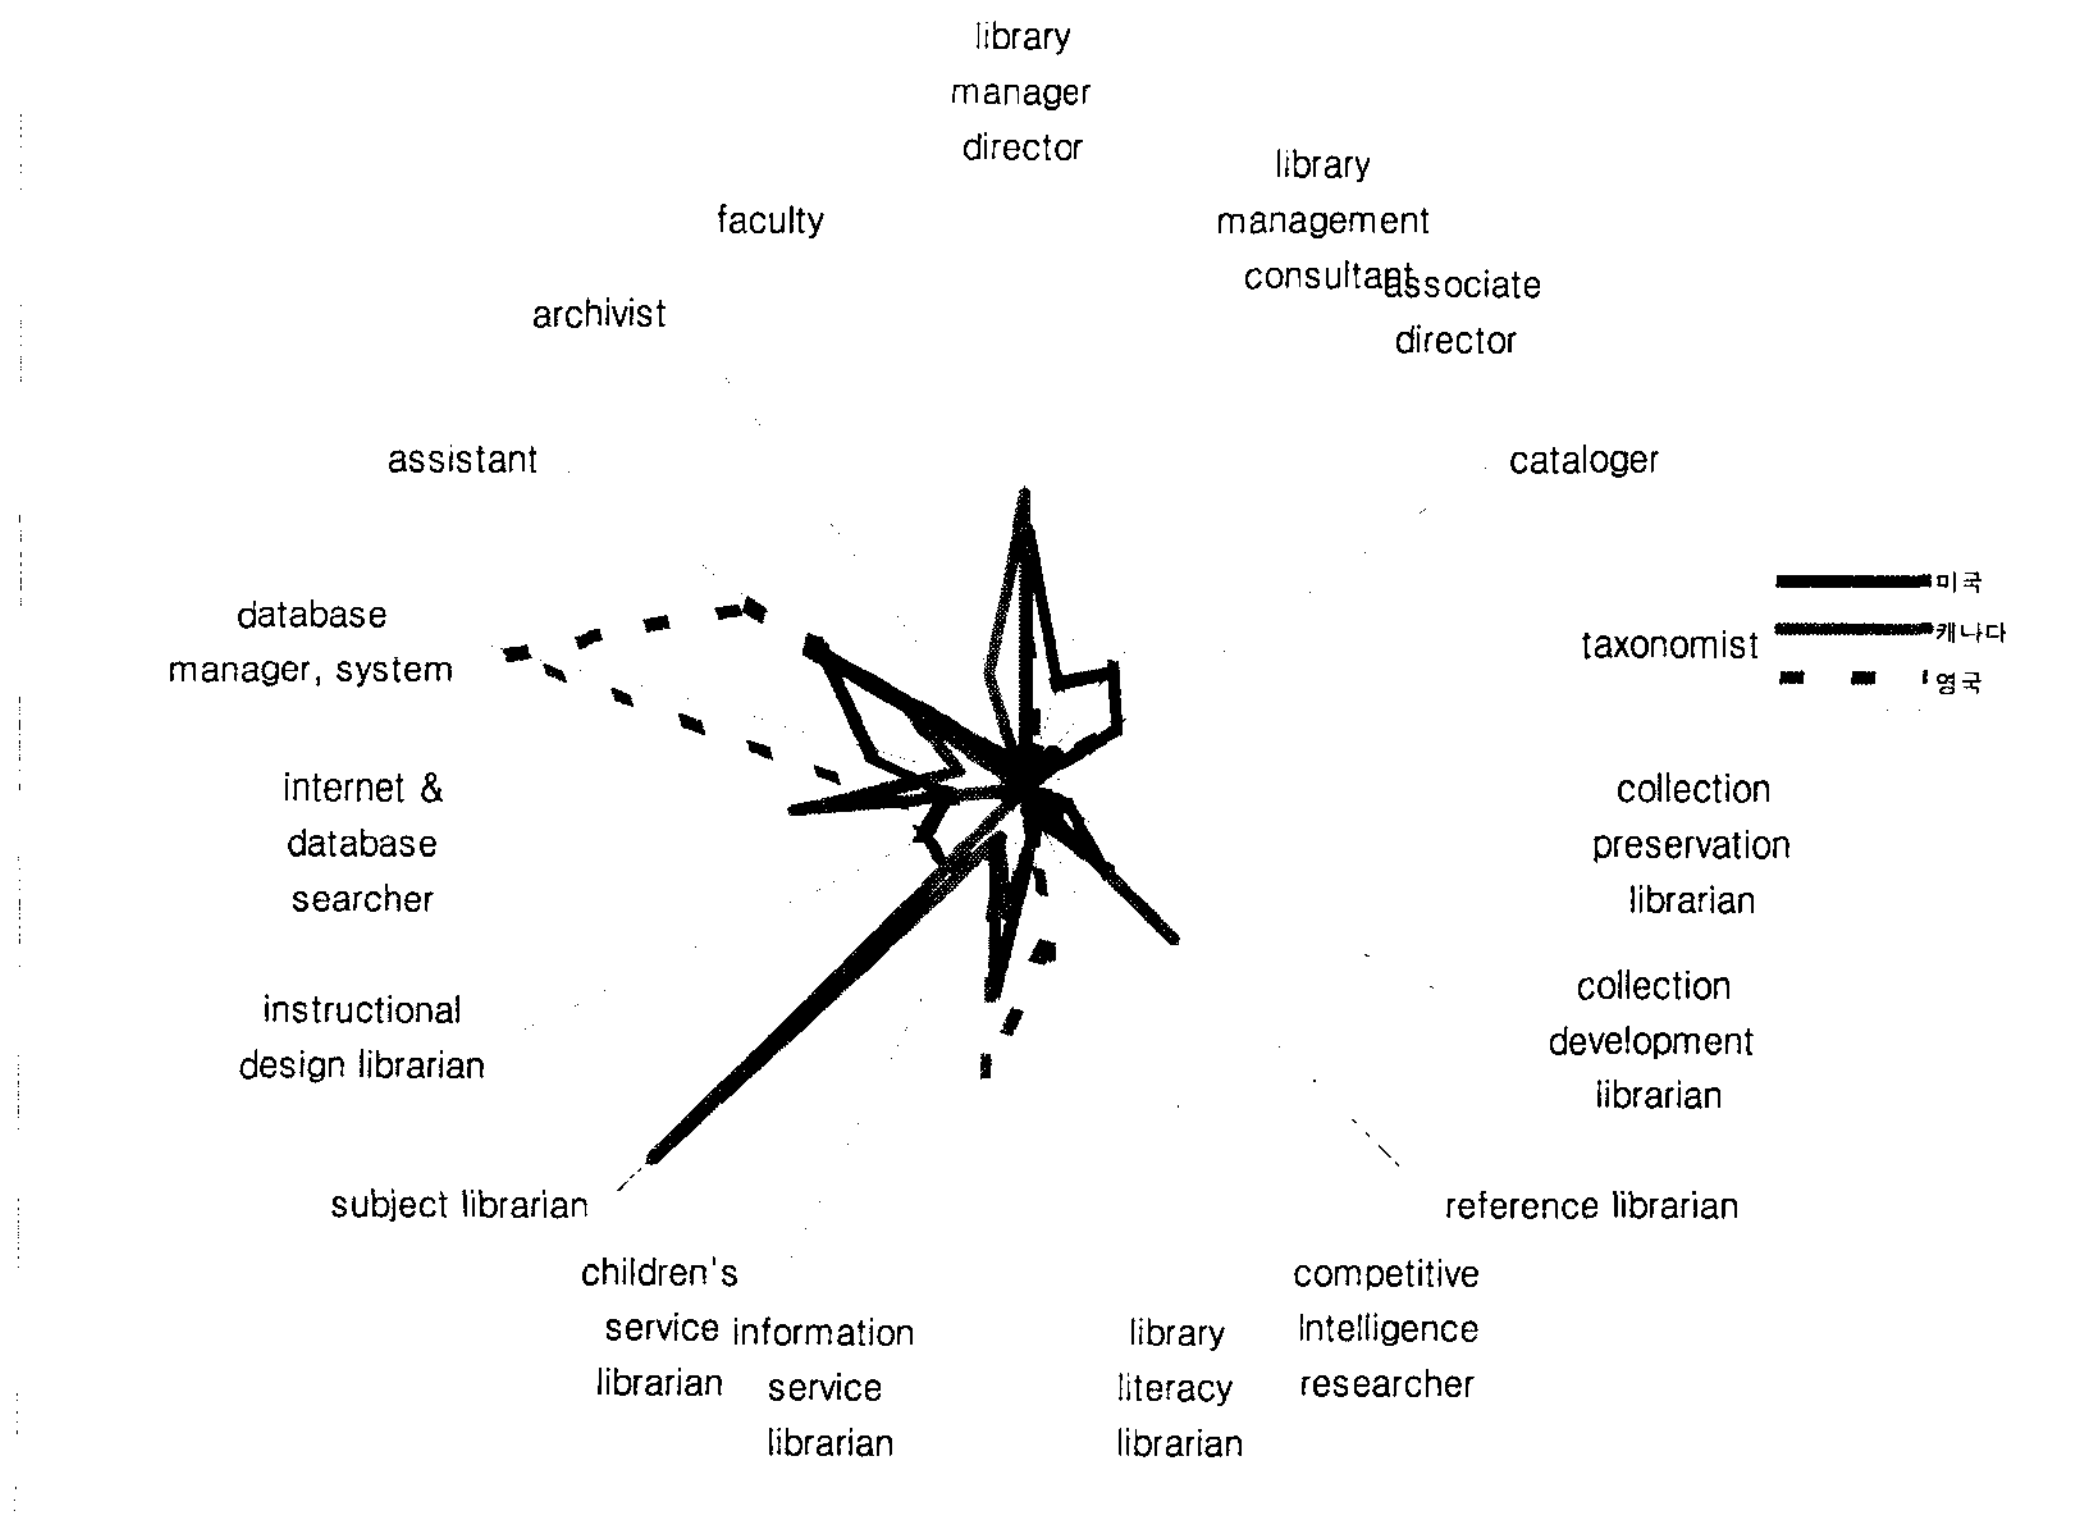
library manager director

library management consultant

associate director

faculty

archivist

assistant

cataloger

미국
캐나다
영국

taxonomist

database manager, system

internet & database searcher

collection preservation librarian

collection development librarian

instructional design librarian

subject librarian

reference librarian

children's service librarian

information service librarian

library literacy librarian

competitive Intelligence researcher